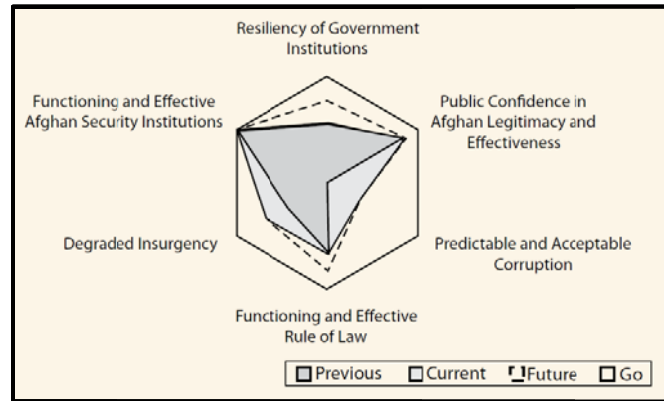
Resiliency of Government Institutions

Public Confidence in Afghan Legitimacy and Effectiveness

Predictable and Acceptable Corruption

Functioning and Effective Rule of Law

Degraded Insurgency

Functioning and Effective Afghan Security Institutions

Previous Current Future Go